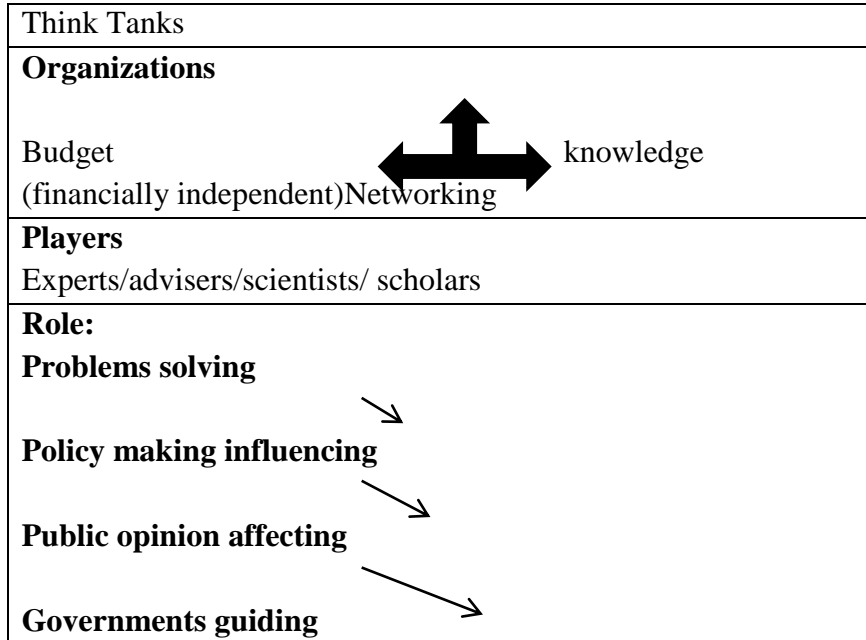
| Think Tanks |
|---|
| **Organizations**<br><br>Budget knowledge<br>(financially independent)Networking |
| **Players**<br>Experts/advisers/scientists/ scholars |
| **Role:**<br>**Problems solving**<br><br>**Policy making influencing**<br><br>**Public opinion affecting**<br><br>**Governments guiding** |